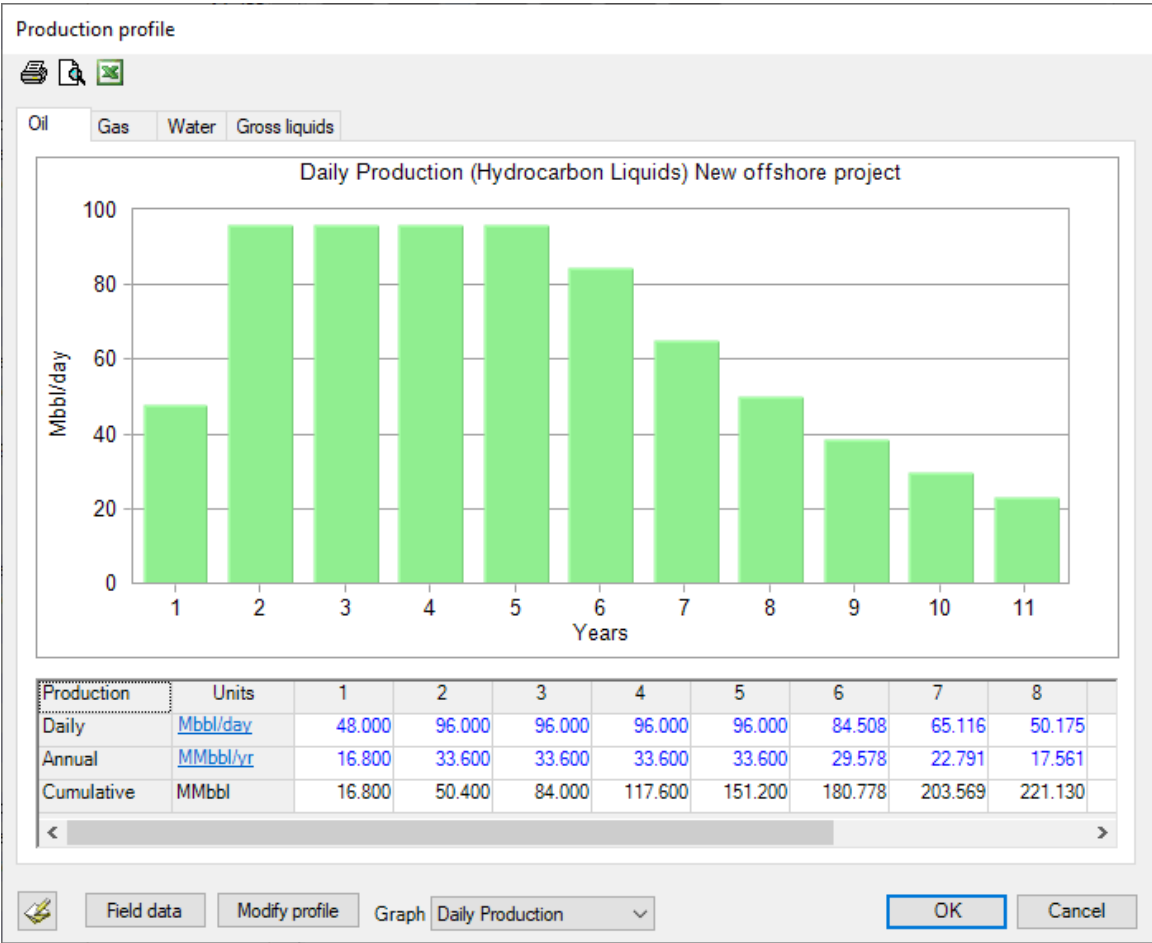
Production profile

Oil | Gas | Water | Gross liquids

Daily Production (Hydrocarbon Liquids) New offshore project

100
80
60
40
20
0

Mbbl/day

1 2 3 4 5 6 7 8 9 10 11
Years

| Production | Units | 1 | 2 | 3 | 4 | 5 | 6 | 7 | 8 |
|---|---|---|---|---|---|---|---|---|---|
| Daily | Mbbl/day | 48.000 | 96.000 | 96.000 | 96.000 | 96.000 | 84.508 | 65.116 | 50.175 |
| Annual | MMbbl/yr | 16.800 | 33.600 | 33.600 | 33.600 | 33.600 | 29.578 | 22.791 | 17.561 |
| Cumulative | MMbbl | 16.800 | 50.400 | 84.000 | 117.600 | 151.200 | 180.778 | 203.569 | 221.130 |

Field data | Modify profile | Graph Daily Production | OK | Cancel